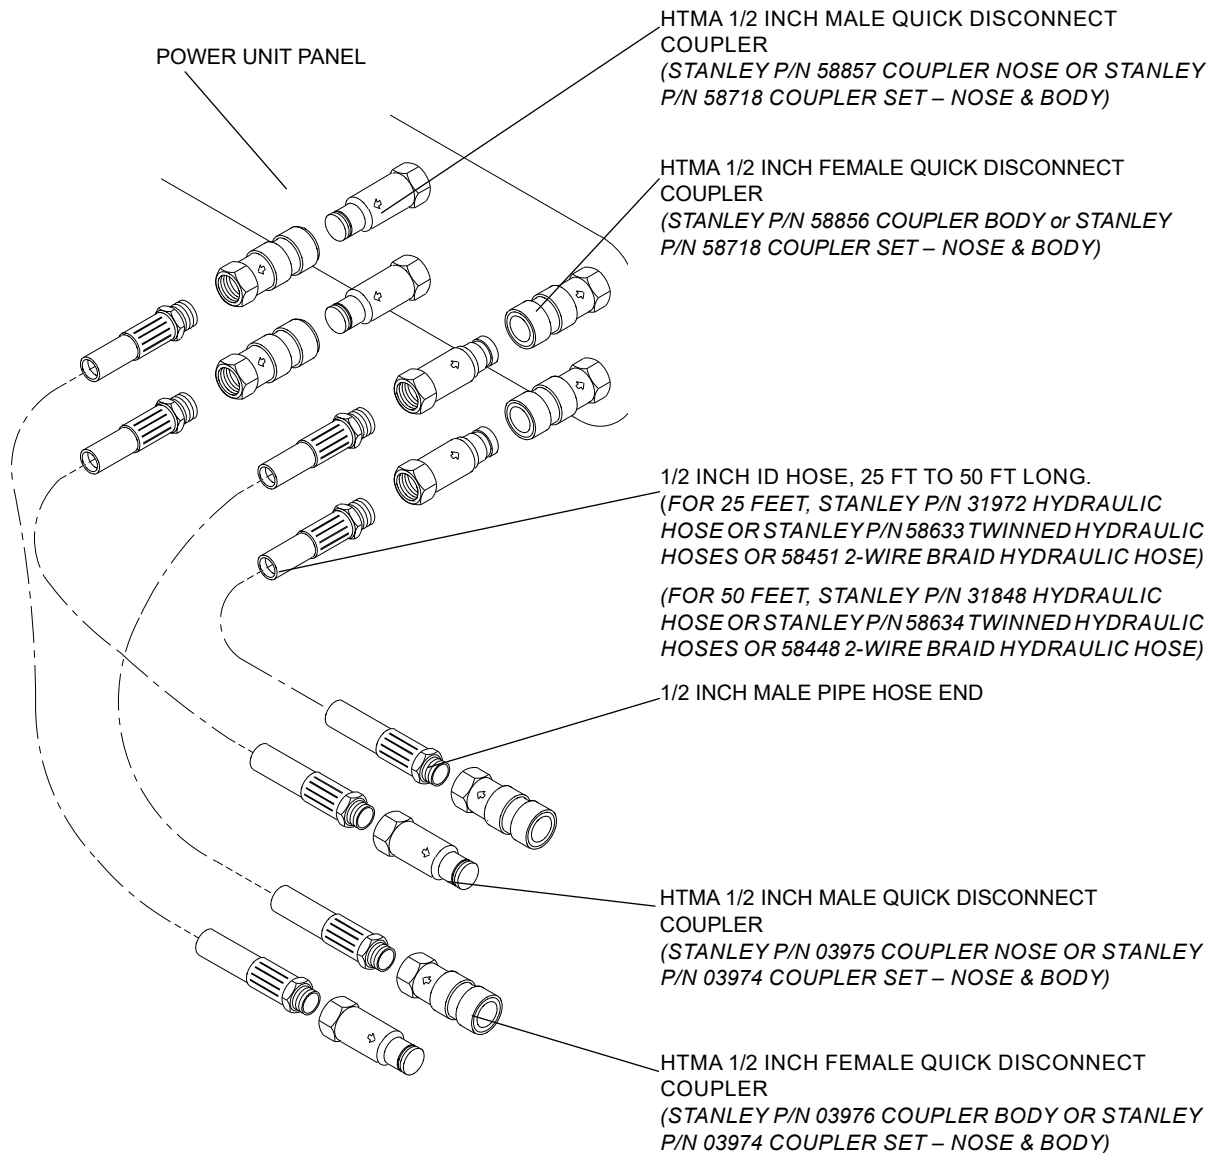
POWER UNIT PANEL

HTMA 1/2 INCH MALE QUICK DISCONNECT COUPLER
(STANLEY P/N 58857 COUPLER NOSE OR STANLEY P/N 58718 COUPLER SET – NOSE & BODY)

HTMA 1/2 INCH FEMALE QUICK DISCONNECT COUPLER
(STANLEY P/N 58856 COUPLER BODY or STANLEY P/N 58718 COUPLER SET – NOSE & BODY)

1/2 INCH ID HOSE, 25 FT TO 50 FT LONG.
(FOR 25 FEET, STANLEY P/N 31972 HYDRAULIC HOSE OR STANLEY P/N 58633 TWINNED HYDRAULIC HOSES OR 58451 2-WIRE BRAID HYDRAULIC HOSE)

(FOR 50 FEET, STANLEY P/N 31848 HYDRAULIC HOSE OR STANLEY P/N 58634 TWINNED HYDRAULIC HOSES OR 58448 2-WIRE BRAID HYDRAULIC HOSE)

1/2 INCH MALE PIPE HOSE END

HTMA 1/2 INCH MALE QUICK DISCONNECT COUPLER
(STANLEY P/N 03975 COUPLER NOSE OR STANLEY P/N 03974 COUPLER SET – NOSE & BODY)

HTMA 1/2 INCH FEMALE QUICK DISCONNECT COUPLER
(STANLEY P/N 03976 COUPLER BODY OR STANLEY P/N 03974 COUPLER SET – NOSE & BODY)